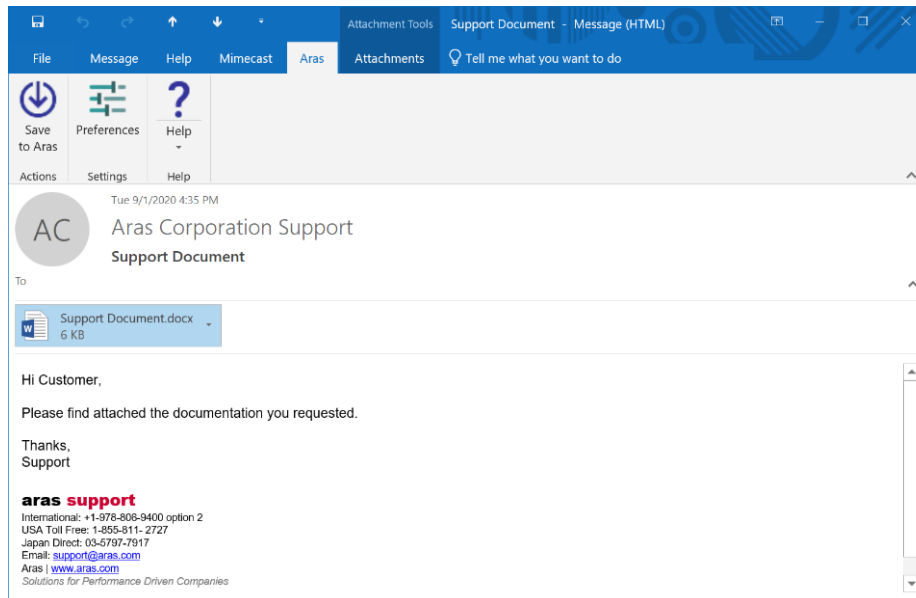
Attachment Tools Support Document - Message (HTML)

File Message Help Mimecast Aras Attachments Tell me what you want to do

Save to Aras
Preferences
Help

Actions Settings Help

Tue 9/1/2020 4:35 PM

AC

Aras Corporation Support

Support Document

To

Support Document.docx
6 KB

Hi Customer,

Please find attached the documentation you requested.

Thanks,
Support

aras support
International: +1-978-806-9400 option 2
USA Toll Free: 1-855-811- 2727
Japan Direct: 03-5797-7917
Email: support@aras.com
Aras | www.aras.com
Solutions for Performance Driven Companies